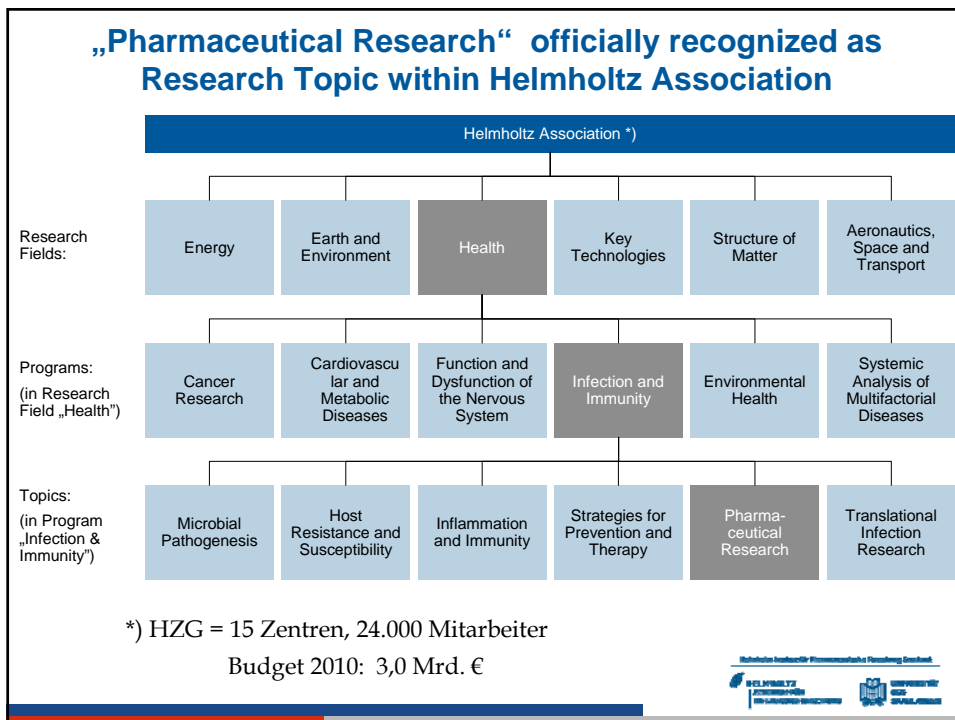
„Pharmaceutical Research“ officially recognized as Research Topic within Helmholtz Association

Helmholtz Association *)

Research Fields:

Energy

Earth and Environment

Health

Key Technologies

Structure of Matter

Aeronautics, Space and Transport

Programs:
(in Research Field „Health“)

Cancer Research

Cardiovascular and Metabolic Diseases

Function and Dysfunction of the Nervous System

Infection and Immunity

Environmental Health

Systemic Analysis of Multifactorial Diseases

Topics:
(in Program „Infection & Immunity“)

Microbial Pathogenesis

Host Resistance and Susceptibility

Inflammation and Immunity

Strategies for Prevention and Therapy

Pharmaceutical Research

Translational Infection Research

*) HZG = 15 Zentren, 24.000 Mitarbeiter
Budget 2010: 3,0 Mrd. €

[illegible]